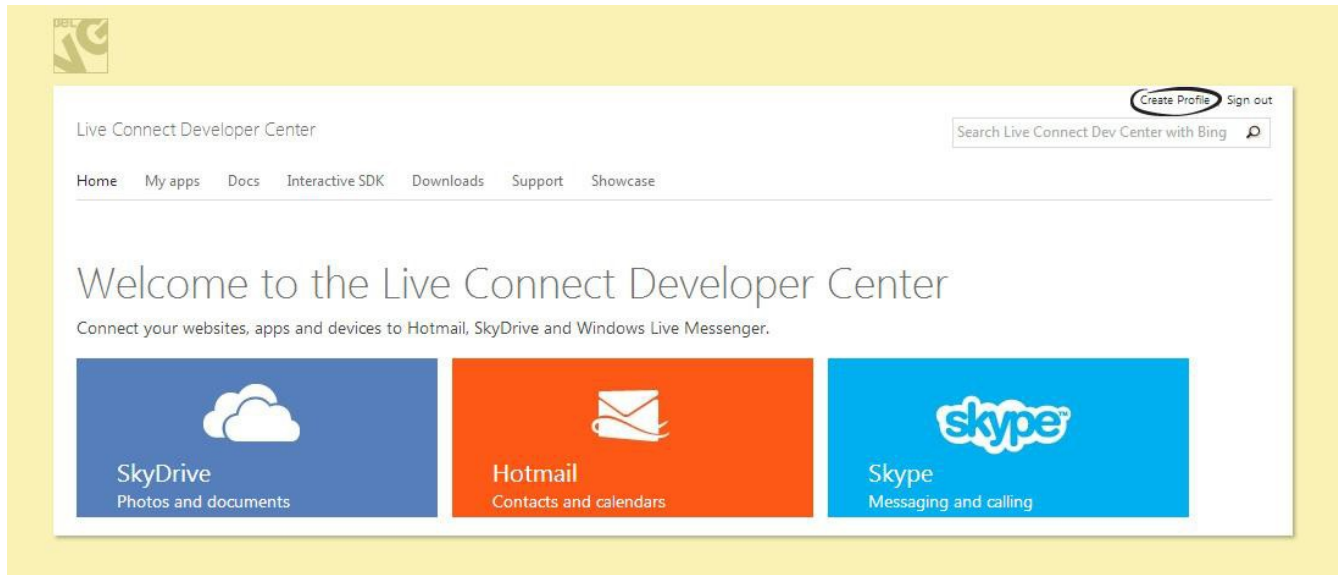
Create Profile Sign out

Live Connect Developer Center

Search Live Connect Dev Center with Bing

Home My apps Docs Interactive SDK Downloads Support Showcase

Welcome to the Live Connect Developer Center

Connect your websites, apps and devices to Hotmail, SkyDrive and Windows Live Messenger.

SkyDrive
Photos and documents

Hotmail
Contacts and calendars

skype

Skype
Messaging and calling